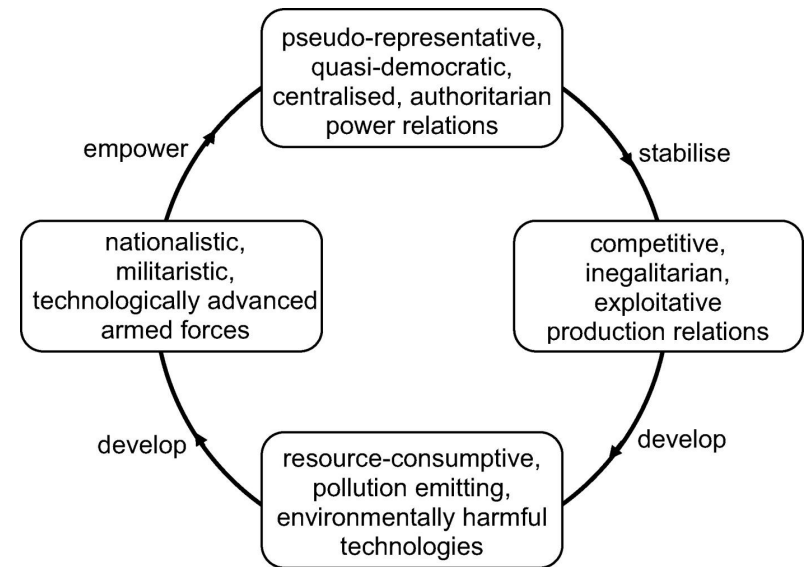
pseudo-representative, quasi-democratic, centralised, authoritarian power relations

stabilise

competitive, inegalitarian, exploitative production relations

develop

resource-consumptive, pollution emitting, environmentally harmful technologies

develop

nationalistic, militaristic, technologically advanced armed forces

empower